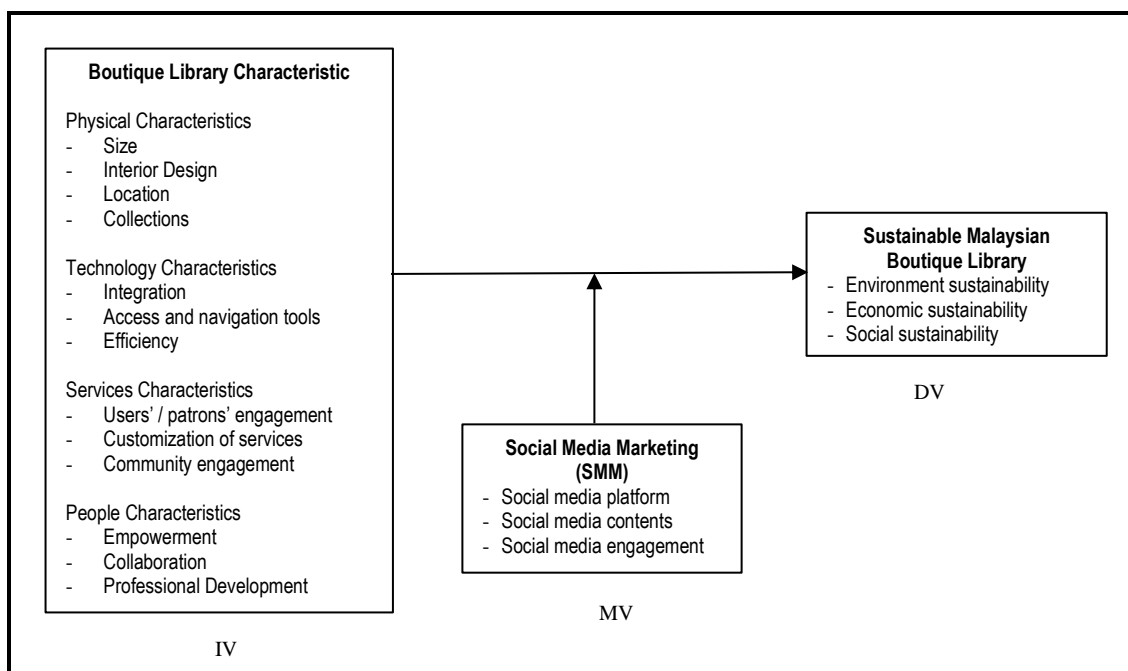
**Boutique Library Characteristic**

Physical Characteristics
- Size
- Interior Design
- Location
- Collections

Technology Characteristics
- Integration
- Access and navigation tools
- Efficiency

Services Characteristics
- Users' / patrons' engagement
- Customization of services
- Community engagement

People Characteristics
- Empowerment
- Collaboration
- Professional Development

IV

**Sustainable Malaysian Boutique Library**
- Environment sustainability
- Economic sustainability
- Social sustainability

DV

**Social Media Marketing (SMM)**
- Social media platform
- Social media contents
- Social media engagement

MV